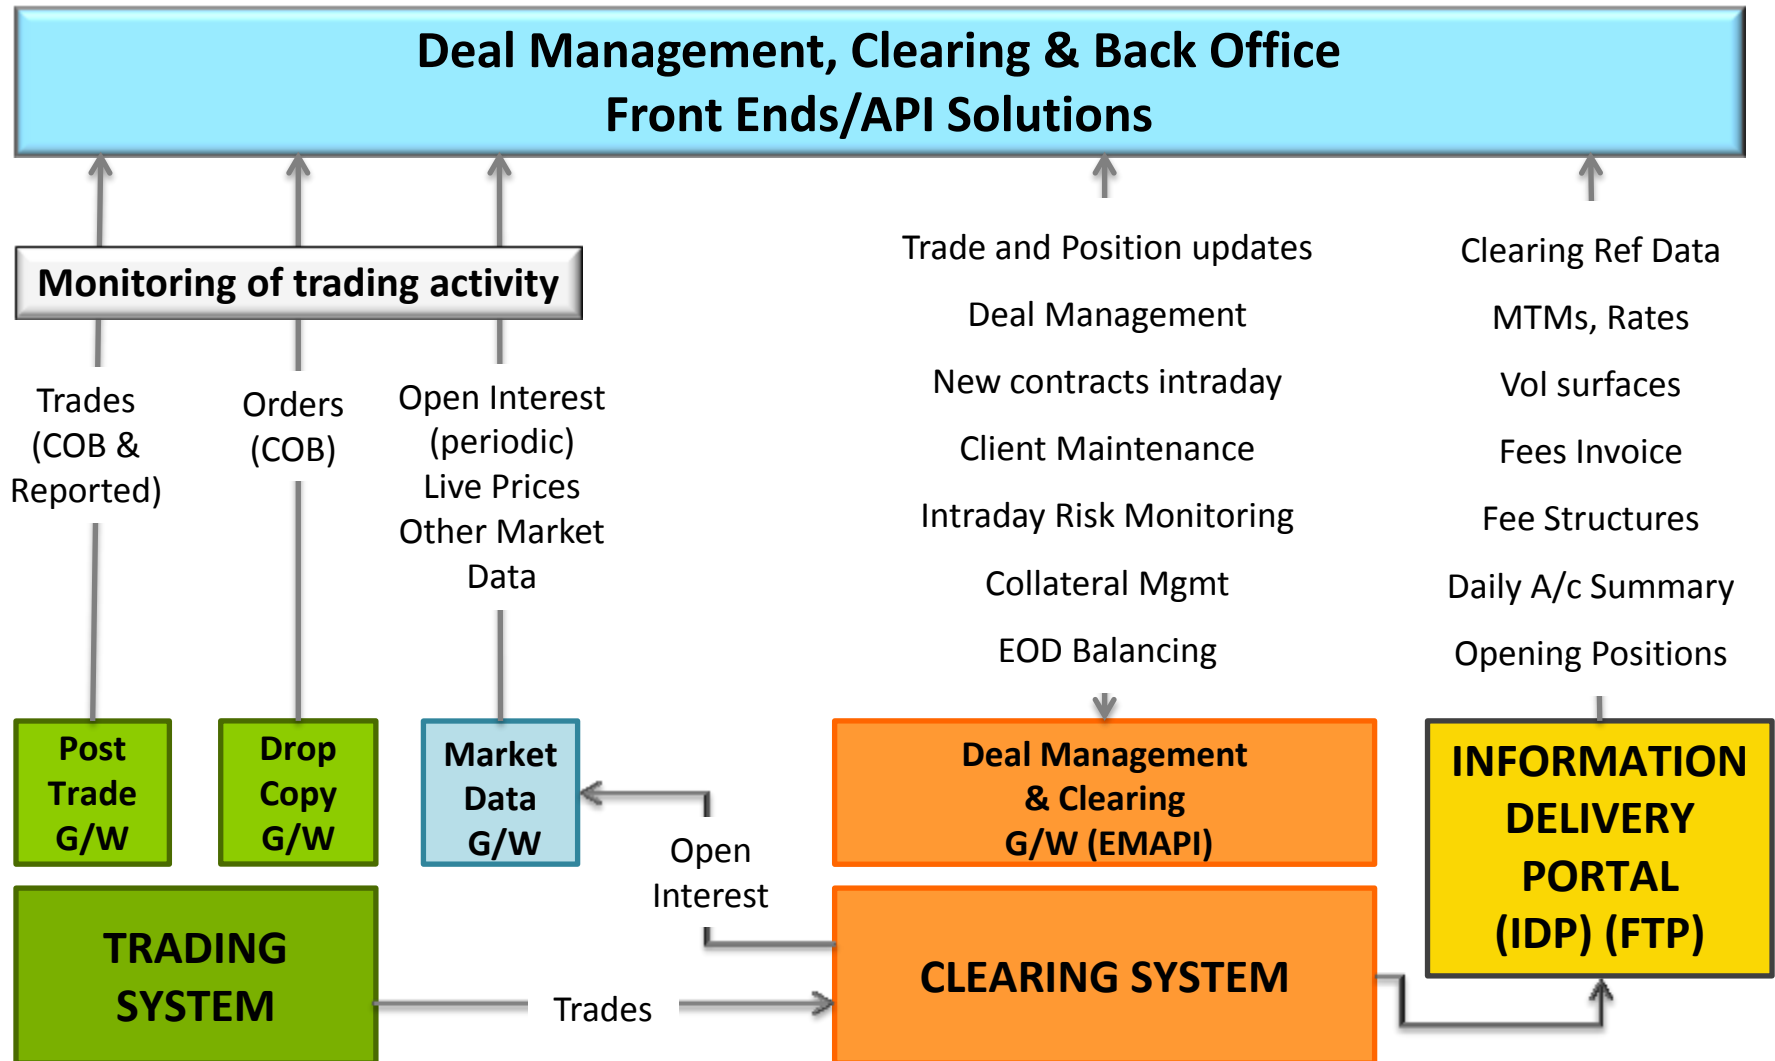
Deal Management, Clearing & Back Office
Front Ends/API Solutions

Monitoring of trading activity

Trades (COB & Reported)

Orders (COB)

Open Interest (periodic)
Live Prices
Other Market Data

Trade and Position updates
Deal Management
New contracts intraday
Client Maintenance
Intraday Risk Monitoring
Collateral Mgmt
EOD Balancing

Clearing Ref Data
MTMs, Rates
Vol surfaces
Fees Invoice
Fee Structures
Daily A/c Summary
Opening Positions

Post Trade G/W

Drop Copy G/W

Market Data G/W

Open Interest

Deal Management & Clearing G/W (EMAPI)

INFORMATION DELIVERY PORTAL (IDP) (FTP)

TRADING SYSTEM

Trades

CLEARING SYSTEM